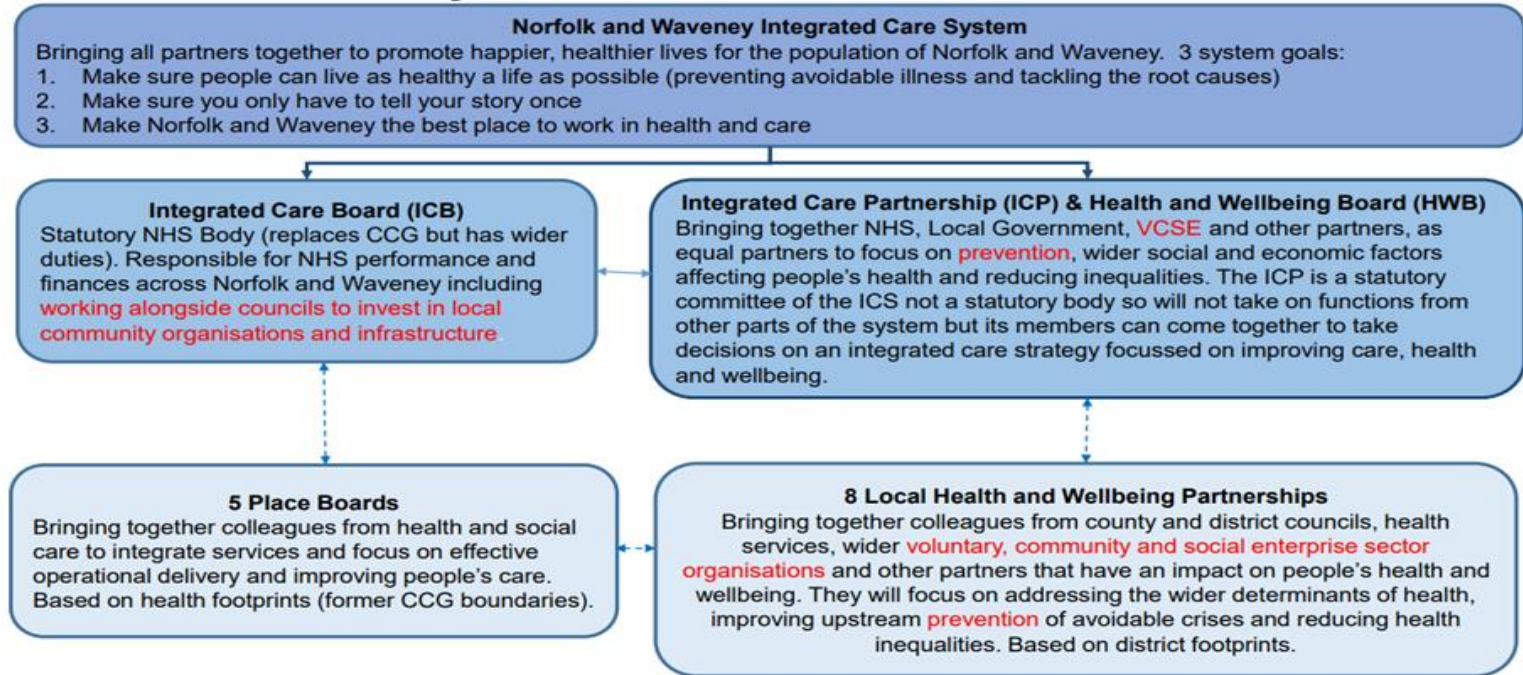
**Norfolk and Waveney Integrated Care System**

Bringing all partners together to promote happier, healthier lives for the population of Norfolk and Waveney. 3 system goals:
1. Make sure people can live as healthy a life as possible (preventing avoidable illness and tackling the root causes)
2. Make sure you only have to tell your story once
3. Make Norfolk and Waveney the best place to work in health and care

**Integrated Care Board (ICB)**

Statutory NHS Body (replaces CCG but has wider duties). Responsible for NHS performance and finances across Norfolk and Waveney including working alongside councils to invest in local community organisations and infrastructure

**Integrated Care Partnership (ICP) & Health and Wellbeing Board (HWB)**

Bringing together NHS, Local Government, VCSE and other partners, as equal partners to focus on prevention, wider social and economic factors affecting people's health and reducing inequalities. The ICP is a statutory committee of the ICS not a statutory body so will not take on functions from other parts of the system but its members can come together to take decisions on an integrated care strategy focussed on improving care, health and wellbeing.

**5 Place Boards**

Bringing together colleagues from health and social care to integrate services and focus on effective operational delivery and improving people's care. Based on health footprints (former CCG boundaries).

**8 Local Health and Wellbeing Partnerships**

Bringing together colleagues from county and district councils, health services, wider voluntary, community and social enterprise sector organisations and other partners that have an impact on people's health and wellbeing. They will focus on addressing the wider determinants of health, improving upstream prevention of avoidable crises and reducing health inequalities. Based on district footprints.